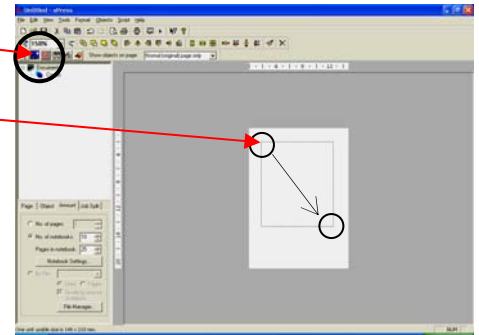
Untitled - sPress

File Edit View Tools Format Objects Script Help

75.00%

Show objects on page

Normal (original) page only

Document

Page | Object | Amount | Job Split

No. of pages

No. of notebooks: 10

Pages in notebook: 25

Notebook Settings...

File Manager...

One unit visible due to 148 x 210 mm

NUM